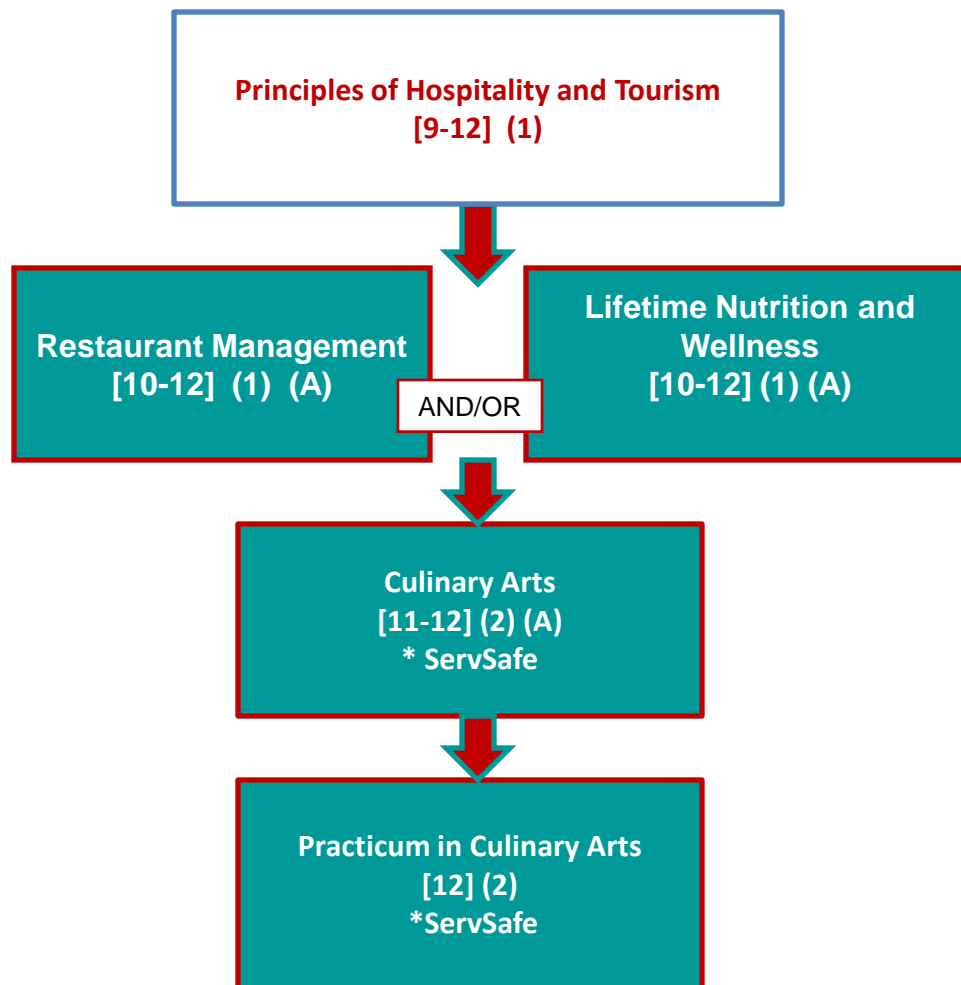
Principles of Hospitality and Tourism
[9-12] (1)

Restaurant Management
[10-12] (1) (A)

AND/OR

Lifetime Nutrition and Wellness
[10-12] (1) (A)

Culinary Arts
[11-12] (2) (A)
* ServSafe

Practicum in Culinary Arts
[12] (2)
*ServSafe